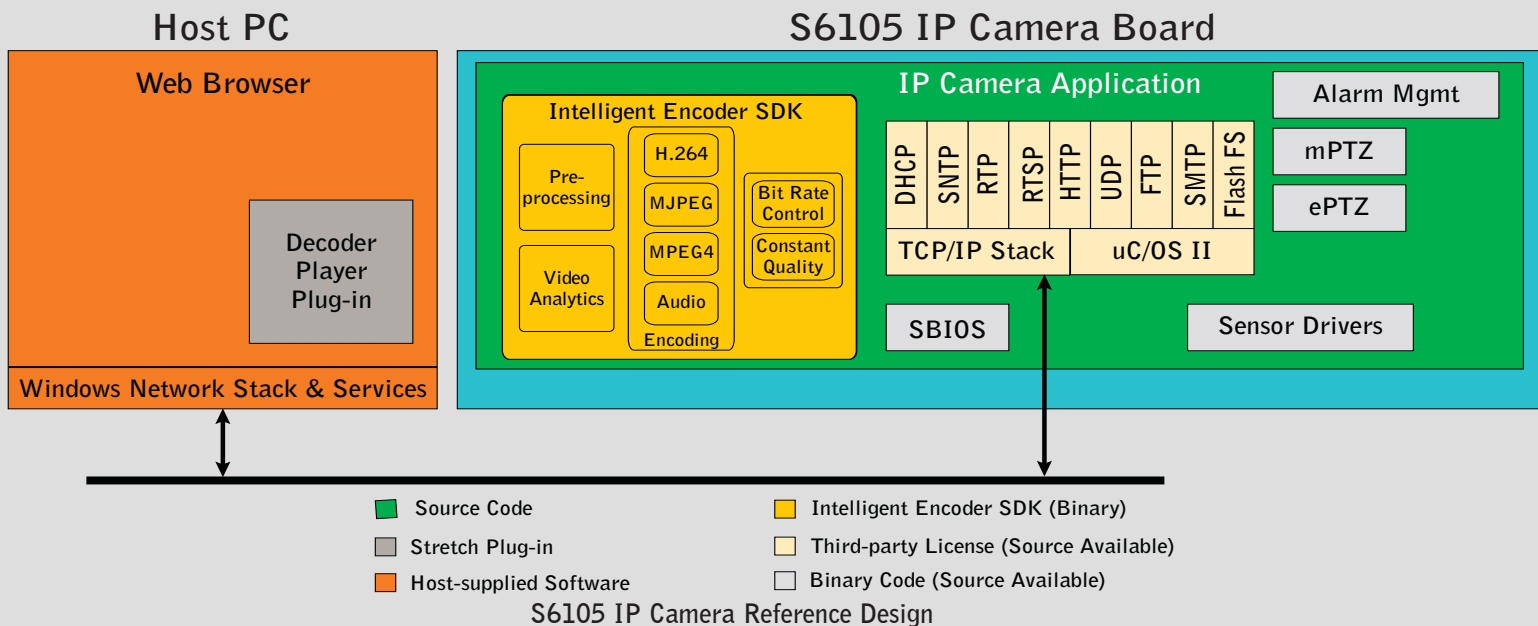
Host PC

S6105 IP Camera Board

Web Browser

Decoder Player Plug-in

Windows Network Stack & Services

IP Camera Application

Intelligent Encoder SDK

Pre-processing

Video Analytics

H.264

MJPEG

MPEG4

Audio

Encoding

Bit Rate Control

Constant Quality

DHCP

SNTP

RTP

RTSP

HTTP

UDP

FTP

SMTP

Flash FS

TCP/IP Stack

uC/OS II

Alarm Mgmt

mPTZ

ePTZ

SBIOS

Sensor Drivers

Source Code

Stretch Plug-in

Host-supplied Software

Intelligent Encoder SDK (Binary)

Third-party License (Source Available)

Binary Code (Source Available)

S6105 IP Camera Reference Design